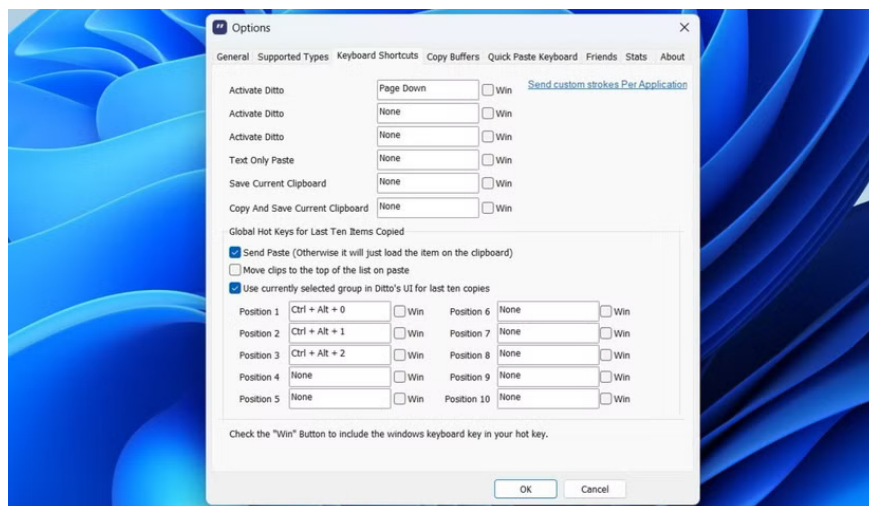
Options

General | Supported Types | Keyboard Shortcuts | Copy Buffers | Quick Paste Keyboard | Friends | Stats | About

Activate Ditto | Page Down | Win
Activate Ditto | None | Win
Activate Ditto | None | Win
Text Only Paste | None | Win
Save Current Clipboard | None | Win
Copy And Save Current Clipboard | None | Win

Send custom strokes Per Application

Global Hot Keys for Last Ten Items Copied

Send Paste (Otherwise it will just load the item on the clipboard)
Move clips to the top of the list on paste
Use currently selected group in Ditto's UI for last ten copies

| | | | | | |
|---|---|---|---|---|---|
| Position 1 | Ctrl + Alt + 0 | Win | Position 6 | None | Win |
| Position 2 | Ctrl + Alt + 1 | Win | Position 7 | None | Win |
| Position 3 | Ctrl + Alt + 2 | Win | Position 8 | None | Win |
| Position 4 | None | Win | Position 9 | None | Win |
| Position 5 | None | Win | Position 10 | None | Win |

Check the "Win" Button to include the windows keyboard key in your hot key.

OK | Cancel